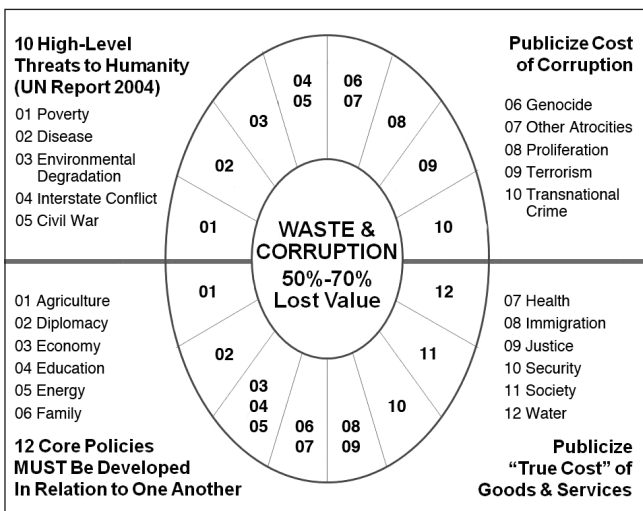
10 High-Level Threats to Humanity (UN Report 2004)

01 Poverty
02 Disease
03 Environmental Degradation
04 Interstate Conflict
05 Civil War

Publicize Cost of Corruption

06 Genocide
07 Other Atrocities
08 Proliferation
09 Terrorism
10 Transnational Crime

04
05

06
07

03

08

02

09

01

10

WASTE & CORRUPTION
50%-70% Lost Value

01

12

02

11

03
04
05

06
07

08
09

10

01 Agriculture
02 Diplomacy
03 Economy
04 Education
05 Energy
06 Family

12 Core Policies MUST Be Developed In Relation to One Another

07 Health
08 Immigration
09 Justice
10 Security
11 Society
12 Water

Publicize "True Cost" of Goods & Services